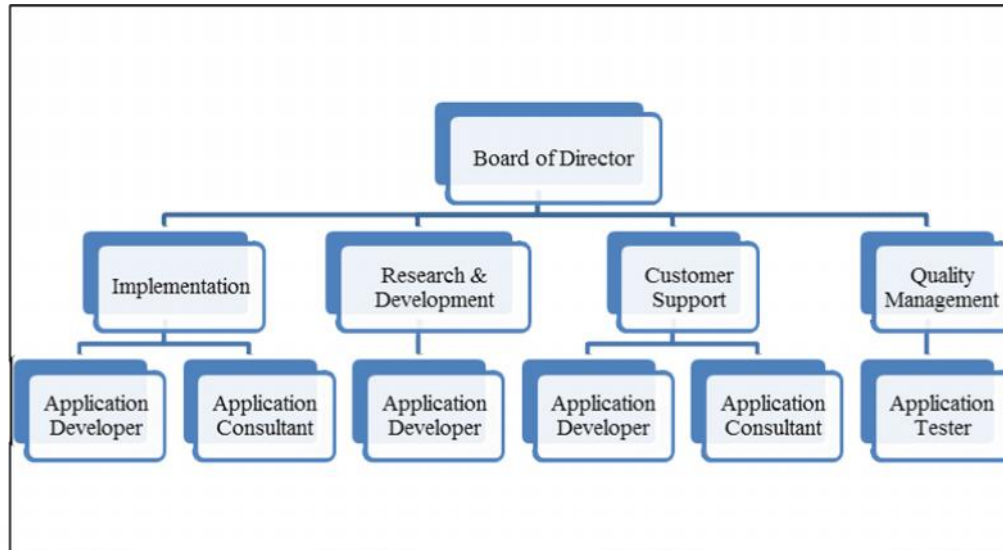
Board of Director

Implementation

Research & Development

Customer Support

Quality Management

Application Developer

Application Consultant

Application Developer

Application Developer

Application Consultant

Application Tester